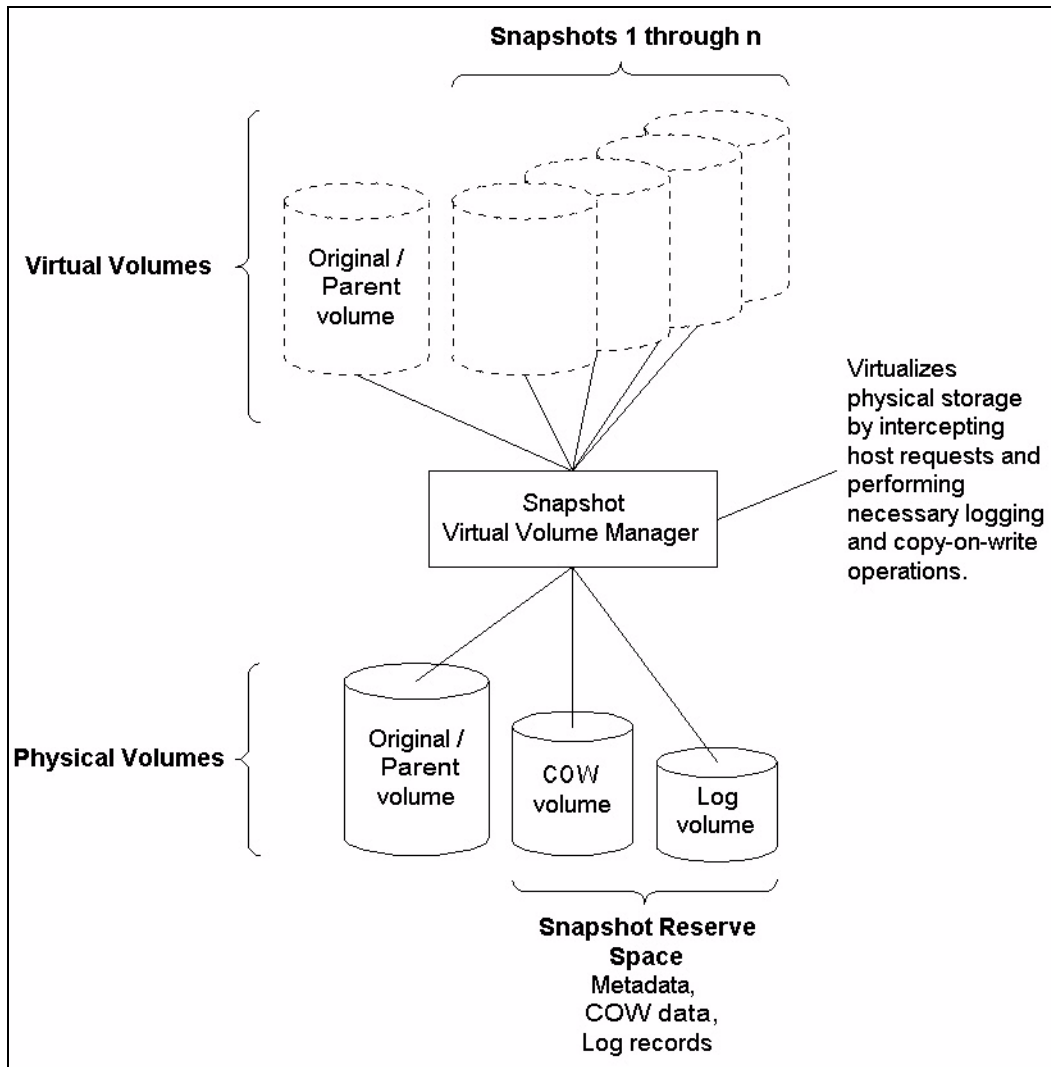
Snapshots 1 through n

Virtual Volumes

Original / Parent volume

Virtualizes physical storage by intercepting host requests and performing necessary logging and copy-on-write operations.

Snapshot Virtual Volume Manager

Physical Volumes

Original / Parent volume

COW volume

Log volume

Snapshot Reserve Space
Metadata, COW data, Log records